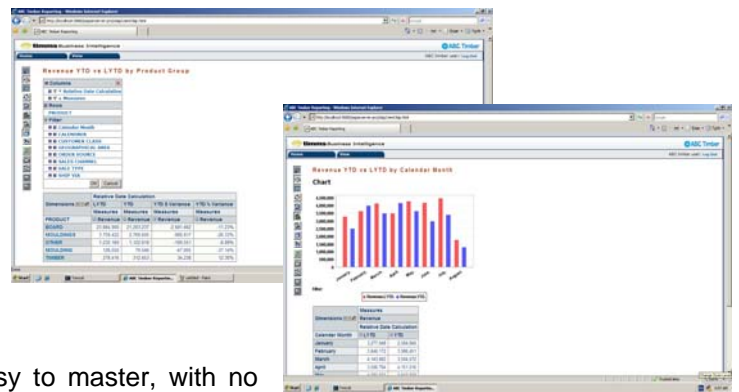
ABC Timber

Revenue YTD vs LYTD by Product Group

Columns

Rows

PRODUCT

Filter

OK Cancel

| Dimensions | LYTD | YTD | YTD $ Variance | YTD % Variance |
|---|---|---|---|---|
| PRODUCT | Revenue | Revenue | Revenue | Revenue |
| BOARD | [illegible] | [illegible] | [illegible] | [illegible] |
| MOULDINGS | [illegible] | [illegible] | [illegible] | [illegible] |
| OTHER | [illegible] | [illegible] | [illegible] | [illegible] |
| MOULDING | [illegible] | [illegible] | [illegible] | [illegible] |
| TIMBER | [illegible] | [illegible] | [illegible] | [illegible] |

ABC Timber

Revenue YTD vs LYTD by Calendar Month

Chart

Revenue LYTD Revenue YTD

| Dimensions | Measures | |
|---|---|---|
| | Revenue | |
| | Relative Date Calculation | |
| Calendar Month | LYTD | YTD |
| January | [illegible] | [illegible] |
| February | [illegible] | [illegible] |
| March | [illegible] | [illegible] |
| April | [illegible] | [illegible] |

sy to master, with no